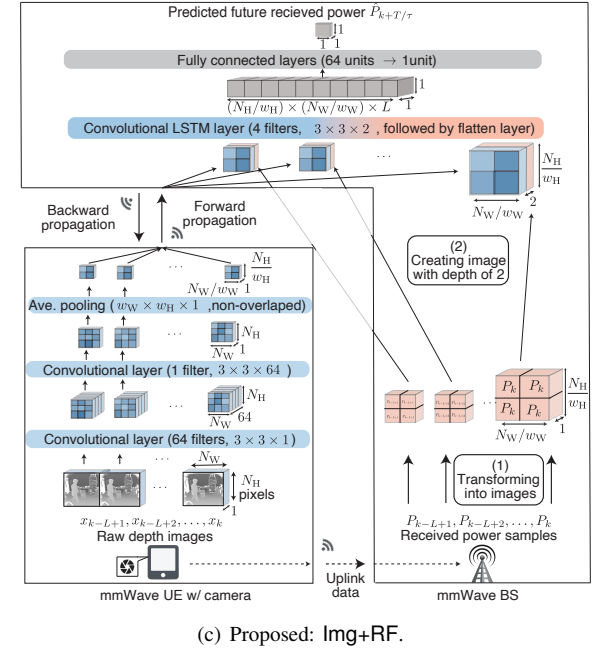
Predicted future recieved power $\hat{P}_{k+T/\tau}$

1

1 1

Fully connected layers (64 units $\rightarrow$ 1unit)

1

$(N_{\mathrm{H}}/w_{\mathrm{H}}) \times (N_{\mathrm{W}}/w_{\mathrm{W}}) \times L$ 1

Convolutional LSTM layer (4 filters, $3 \times 3 \times 2$ , followed by flatten layer)

. . .

$\frac{N_{\mathrm{H}}}{w_{\mathrm{H}}}$

$N_{\mathrm{W}}/w_{\mathrm{W}}$ 2

Backward propagation

Forward propagation

. . .

$\frac{N_{\mathrm{H}}}{w_{\mathrm{H}}}$

$N_{\mathrm{W}}/w_{\mathrm{W}}$ 1

(2) Creating image with depth of 2

Ave. pooling ( $w_{\mathrm{W}} \times w_{\mathrm{H}} \times 1$ ,non-overlaped)

. . .

$N_{\mathrm{H}}$

$N_{\mathrm{W}}$ 1

Convolutional layer (1 filter, $3 \times 3 \times 64$ )

. . .

$N_{\mathrm{H}}$

$N_{\mathrm{W}}$ 64

Convolutional layer (64 filters, $3 \times 3 \times 1$)

. . .

$N_{\mathrm{W}}$

$N_{\mathrm{H}}$ pixels

1

$x_{k-L+1}, x_{k-L+2}, \ldots, x_k$

Raw depth images

$P_k$ $P_k$ $P_k$ $P_k$

. . .

$\frac{N_{\mathrm{H}}}{w_{\mathrm{H}}}$

$N_{\mathrm{W}}/w_{\mathrm{W}}$ 1

(1) Transforming into images

$P_{k-L+1}, P_{k-L+2}, \ldots, P_k$

Received power samples

Uplink data

mmWave UE w/ camera

mmWave BS

(c) Proposed: Img+RF.